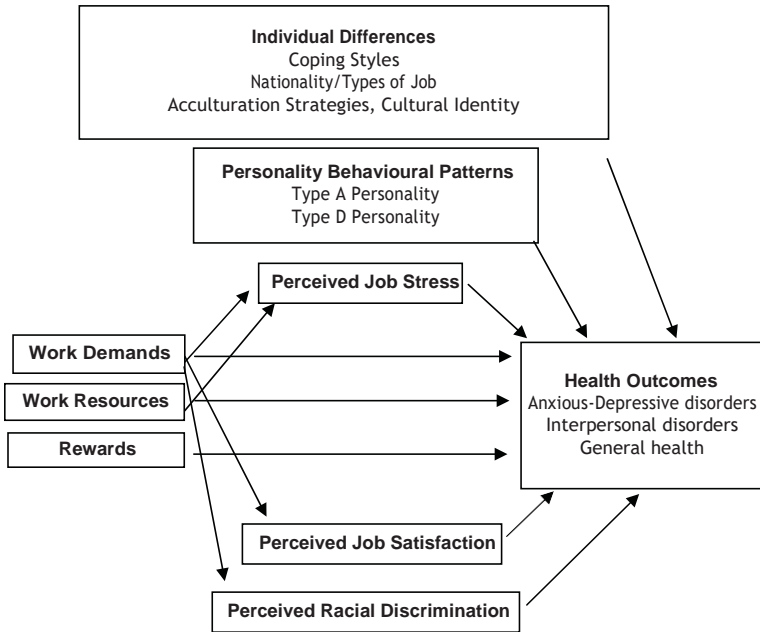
**Individual Differences**
Coping Styles
Nationality/Types of Job
Acculturation Strategies, Cultural Identity

**Personality Behavioural Patterns**
Type A Personality
Type D Personality

**Perceived Job Stress**

**Work Demands**

**Work Resources**

**Rewards**

**Health Outcomes**
Anxious-Depressive disorders
Interpersonal disorders
General health

**Perceived Job Satisfaction**

**Perceived Racial Discrimination**